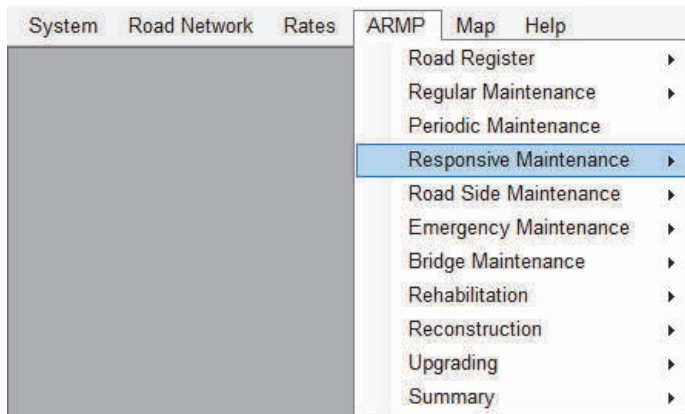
System Road Network Rates ARMP Map Help

Road Register
Regular Maintenance
Periodic Maintenance
Responsive Maintenance
Road Side Maintenance
Emergency Maintenance
Bridge Maintenance
Rehabilitation
Reconstruction
Upgrading
Summary